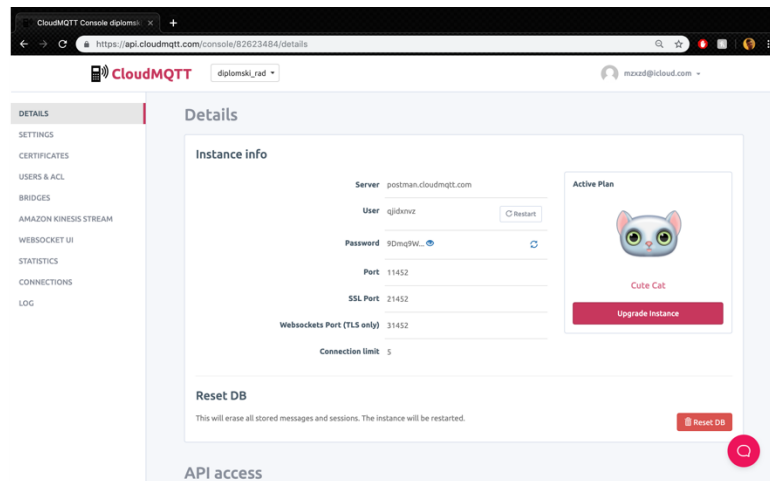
CloudMQTT Console diplomski ×
https://api.cloudmqtt.com/console/82623484/details

CloudMQTT
diplomski_rad
mzxzd@icloud.com

DETAILS
SETTINGS
CERTIFICATES
USERS & ACL
BRIDGES
AMAZON KINESIS STREAM
WEBSOCKET UI
STATISTICS
CONNECTIONS
LOG

Details

Instance info

| | |
|---|---|
| Server | postman.cloudmqtt.com |
| User | qjidxnvz |
| Password | 9Dmq9W... |
| Port | 11452 |
| SSL Port | 21452 |
| Websockets Port (TLS only) | 31452 |
| Connection limit | 5 |

Restart

Active Plan
Cute Cat
Upgrade Instance

Reset DB
This will erase all stored messages and sessions. The instance will be restarted.
Reset DB

API access